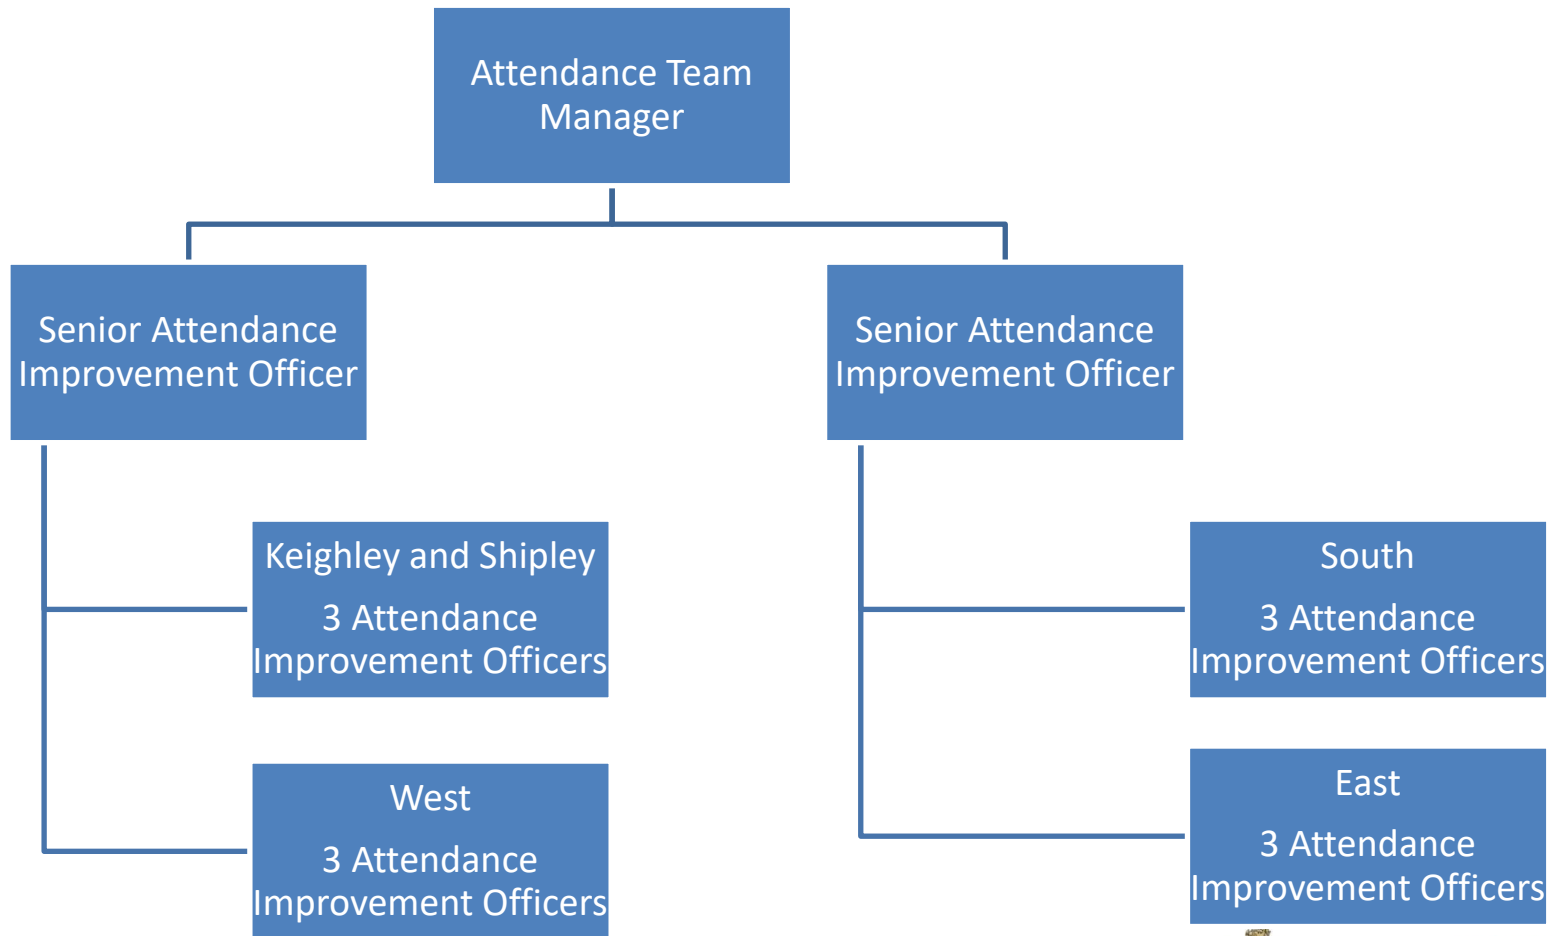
Attendance Team Manager

Senior Attendance Improvement Officer

Keighley and Shipley

3 Attendance Improvement Officers

West

3 Attendance Improvement Officers

Senior Attendance Improvement Officer

South

3 Attendance Improvement Officers

East

3 Attendance Improvement Officers